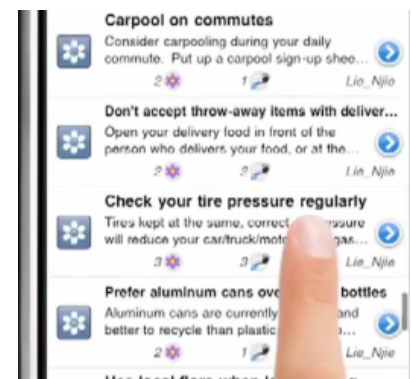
Carpool on commutes
Consider carpooling during your daily commute. Put up a carpool sign-up shee...
2 1 Lio_Njie

Don't accept throw-away items with deliver...
Open your delivery food in front of the person who delivers your food, or at the...
2 1 Lio_Njie

Check your tire pressure regularly
Tires kept at the same, correct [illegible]ssure will reduce your car/truck/mot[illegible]gas...
3 3 Lio_Njie

Prefer aluminum cans ove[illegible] bottles
Aluminum cans are currently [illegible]and better to recycle than plastic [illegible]no...
2 1 Lio_Njie

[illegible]